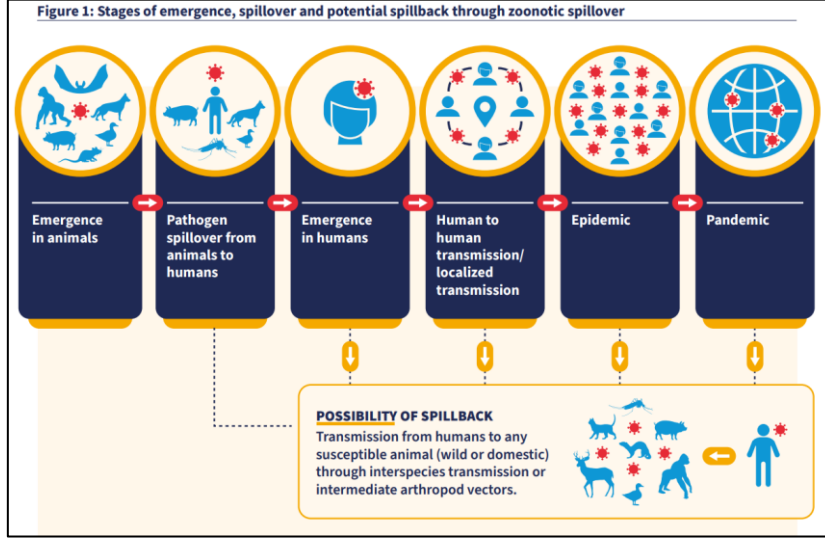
Figure 1: Stages of emergence, spillover and potential spillback through zoonotic spillover

Emergence in animals

Pathogen spillover from animals to humans

Emergence in humans

Human to human transmission/ localized transmission

Epidemic

Pandemic

POSSIBILITY OF SPILLBACK
Transmission from humans to any susceptible animal (wild or domestic) through interspecies transmission or intermediate arthropod vectors.